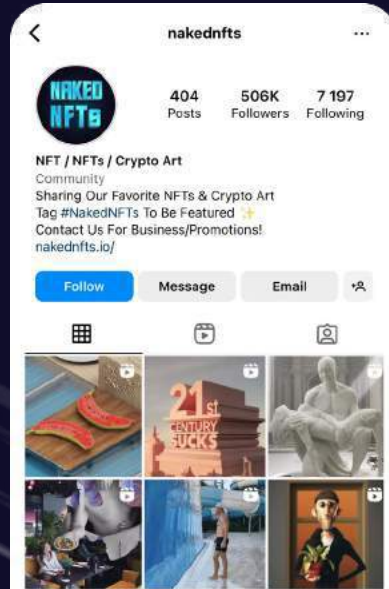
nakednfts

NAKED NFTs

404
Posts

506K
Followers

7 197
Following

NFT / NFTs / Crypto Art
Community
Sharing Our Favorite NFTs & Crypto Art
Tag #NakedNFTs To Be Featured ✨
Contact Us For Business/Promotions!
nakednfts.io/

Follow
Message
Email

21st CENTURY SUCKS